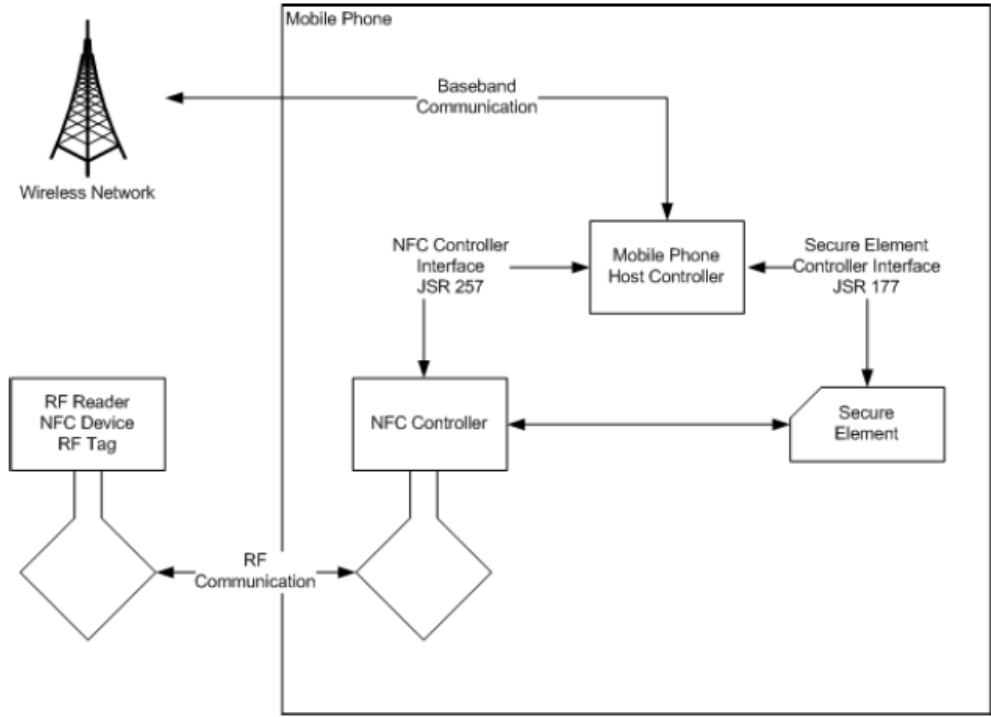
Mobile Phone

Baseband Communication

Wireless Network

NFC Controller Interface JSR 257

Mobile Phone Host Controller

Secure Element Controller Interface JSR 177

RF Reader NFC Device RF Tag

NFC Controller

Secure Element

RF Communication